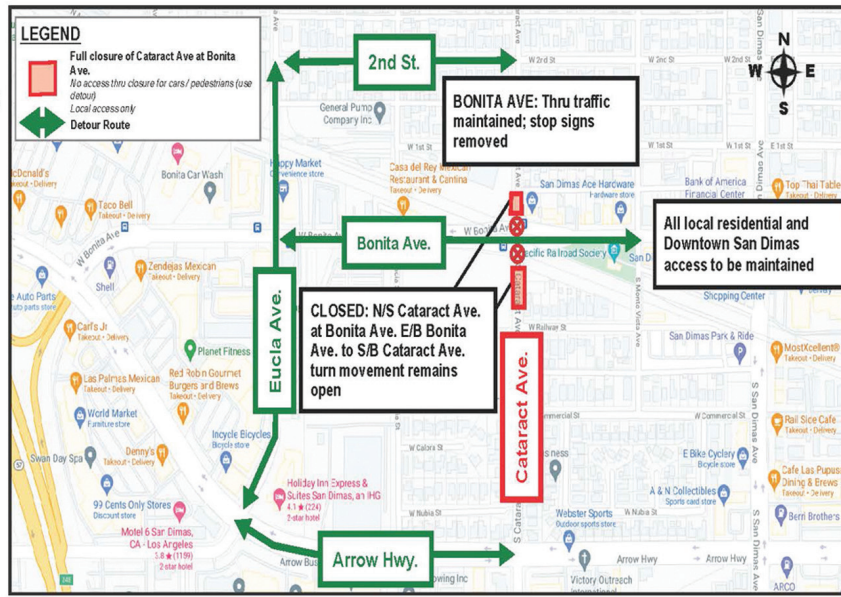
LEGEND

Full closure of Cataract Ave at Bonita Ave.
No access thru closure for cars / pedestrians (use detour)
Local access only

Detour Route

2nd St.

BONITA AVE: Thru traffic maintained; stop signs removed

All local residential and Downtown San Dimas access to be maintained

Bonita Ave.

CLOSED: N/S Cataract Ave. at Bonita Ave. E/B Bonita Ave. to S/B Cataract Ave. turn movement remains open

Eucla Ave.

Cataract Ave.

Arrow Hwy.

N
W
E
S

W 2nd St
W 2nd St
W 1st St
W 1st St
E 1st St
W Bonita Ave
W Bonita Ave
W Railway St
W Commercial St
W Calora St
W Nubia St
W Nubia St
Arrow Hwy
Arrow Hwy
San Dimas Ave
S San Dimas Ave
S Monte Vista Ave
S Cataract Ave

General Pump Company Inc
Happy Market
Convenience store
Casa del Rey Mexican Restaurant & Cantina
Takeout · Delivery
San Dimas Ace Hardware
Hardware store
Bank of America Financial Center
Top Thai Table
Takeout · Delivery
McDonald's
Takeout · Delivery
Bonita Car Wash
Taco Bell
Takeout · Delivery
Pacific Railroad Society
Zendejas Mexican
Takeout · Delivery
Shell
Auto Parts
Auto parts store
Shopping Center
Carl's Jr
Takeout · Delivery
San Dimas Park & Ride
MostXcellent®
Takeout · Delivery
Planet Fitness
Las Palmas Mexican
Takeout · Delivery
Red Robin Gourmet Burgers and Brews
Takeout · Delivery
World Market
Furniture store
Rail Side Cafe
Takeout · Delivery
Incycle Bicycles
Denny's
Takeout · Delivery
Swan Day Spa
E Bike Cyclery
Bicycle store
Cafe Las Pupusas Dining & Brews
Takeout · Delivery
Holiday Inn Express & Suites San Dimas, an IHG
4.1 ★ (224)
2-star hotel
99 Cents Only Stores
Discount store
A & N Collectibles
Sports card store
Berri Brothers
Motel 6 San Dimas, CA - Los Angeles
3.8 ★ (1189)
2-star hotel
Webster Sports
Outdoor sports store
Victory Outreach
Bowing Inc
ARCO
57
210